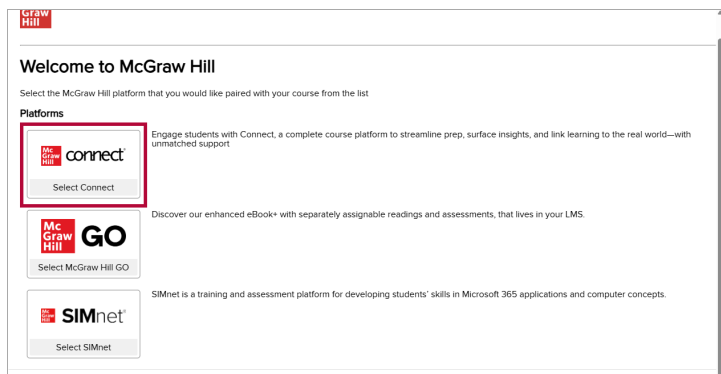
Graw Hill

Welcome to McGraw Hill

Select the McGraw Hill platform that you would like paired with your course from the list

Platforms

Mc Graw Hill connect

Select Connect

Engage students with Connect, a complete course platform to streamline prep, surface insights, and link learning to the real world—with unmatched support

Mc Graw Hill GO

Select McGraw Hill GO

Discover our enhanced eBook+ with separately assignable readings and assessments, that lives in your LMS.

Mc Graw Hill SIMnet

Select SIMnet

SIMnet is a training and assessment platform for developing students' skills in Microsoft 365 applications and computer concepts.